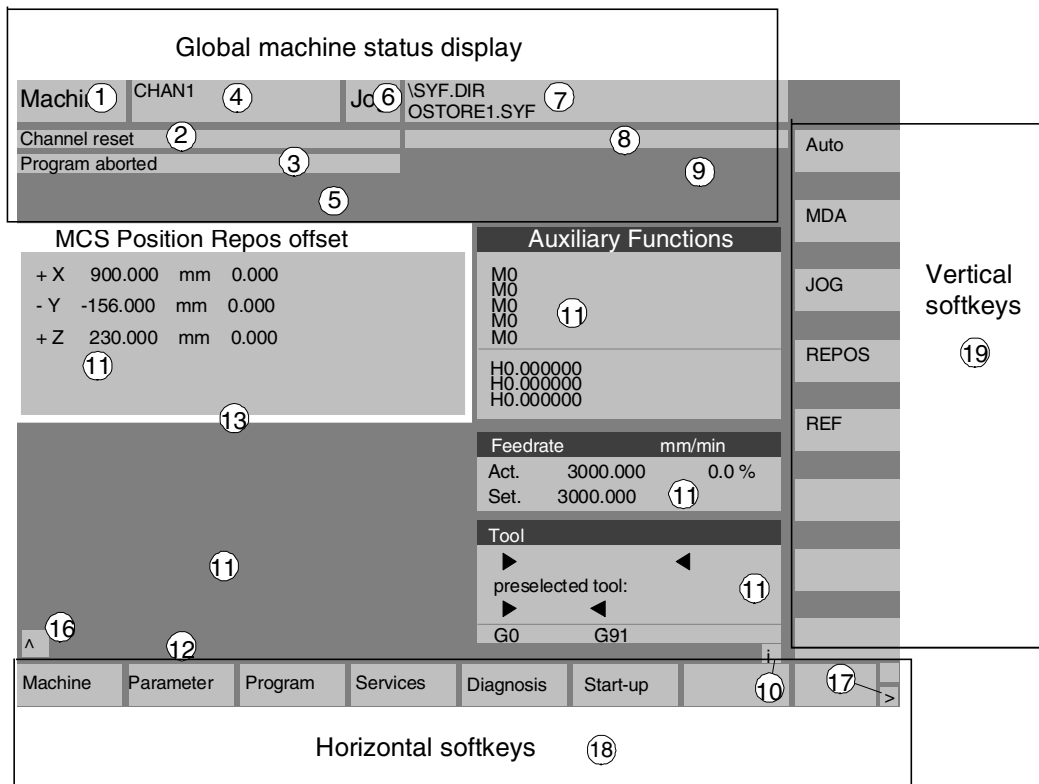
Global machine status display

Machi 1 CHAN1 4 Jo 6 \SYF.DIR OSTORE1.SYF 7

Channel reset 2 8

Program aborted 3 9

5

Auto

MDA

JOG

REPOS

REF

Vertical softkeys

19

MCS Position Repos offset

| | | | |
|---|---|---|---|
| + X | 900.000 | mm | 0.000 |
| - Y | -156.000 | mm | 0.000 |
| + Z | 230.000 | mm | 0.000 |

11

13

Auxiliary Functions

M0
M0
M0
M0
M0

11

H0.000000
H0.000000
H0.000000

| Feedrate | | mm/min |
|---|---|---|
| Act. | 3000.000 | 0.0 % |
| Set. | 3000.000 | 11 |

Tool

▶ ◀

preselected tool: 11

▶ ◀

G0 G91

11

^ 16

12

i

| Machine | Parameter | Program | Services | Diagnosis | Start-up | 10 | 17 | > |
|---|---|---|---|---|---|---|---|---|

Horizontal softkeys 18